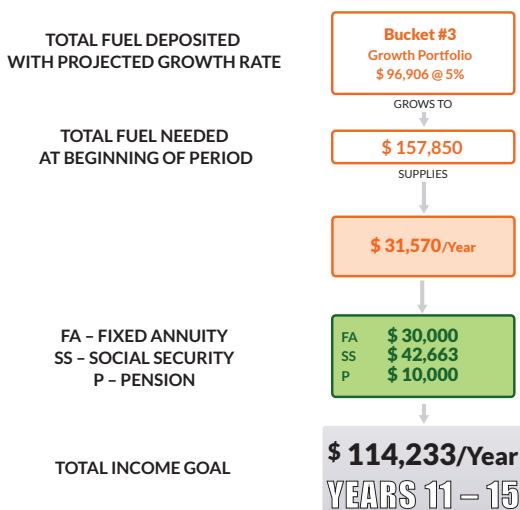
TOTAL FUEL DEPOSITED WITH PROJECTED GROWTH RATE

Bucket #3
Growth Portfolio
$ 96,906 @ 5%

GROWS TO

TOTAL FUEL NEEDED AT BEGINNING OF PERIOD

$ 157,850

SUPPLIES

$ 31,570/Year

FA – FIXED ANNUITY
SS – SOCIAL SECURITY
P – PENSION

FA $ 30,000
SS $ 42,663
P $ 10,000

TOTAL INCOME GOAL

$ 114,233/Year

YEARS 11 – 15